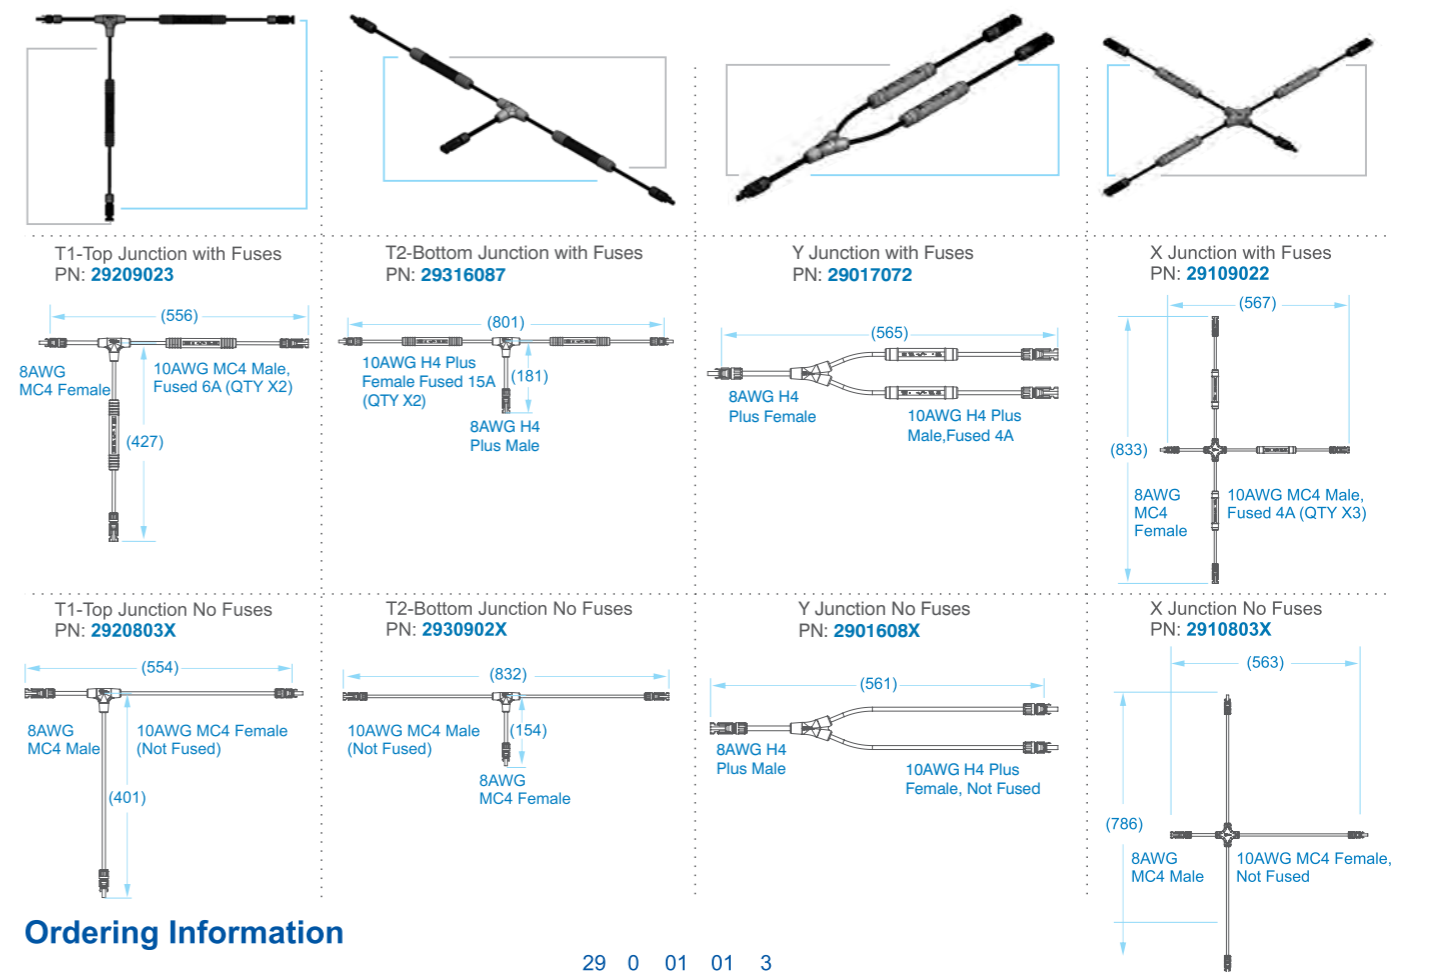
T1-Top Junction with Fuses
PN: 29209023

(556)
8AWG MC4 Female
10AWG MC4 Male, Fused 6A (QTY X2)
(427)

T2-Bottom Junction with Fuses
PN: 29316087

(801)
10AWG H4 Plus Female Fused 15A (QTY X2)
(181)
8AWG H4 Plus Male

Y Junction with Fuses
PN: 29017072

(565)
8AWG H4 Plus Female
10AWG H4 Plus Male,Fused 4A

X Junction with Fuses
PN: 29109022

(567)
(833)
8AWG MC4 Female
10AWG MC4 Male, Fused 4A (QTY X3)

T1-Top Junction No Fuses
PN: 2920803X

(554)
8AWG MC4 Male
10AWG MC4 Female (Not Fused)
(401)

T2-Bottom Junction No Fuses
PN: 2930902X

(832)
10AWG MC4 Male (Not Fused)
(154)
8AWG MC4 Female

Y Junction No Fuses
PN: 2901608X

(561)
8AWG H4 Plus Male
10AWG H4 Plus Female, Not Fused

X Junction No Fuses
PN: 2910803X

(563)
(786)
8AWG MC4 Male
10AWG MC4 Female, Not Fused

Ordering Information

29 0 01 01 3